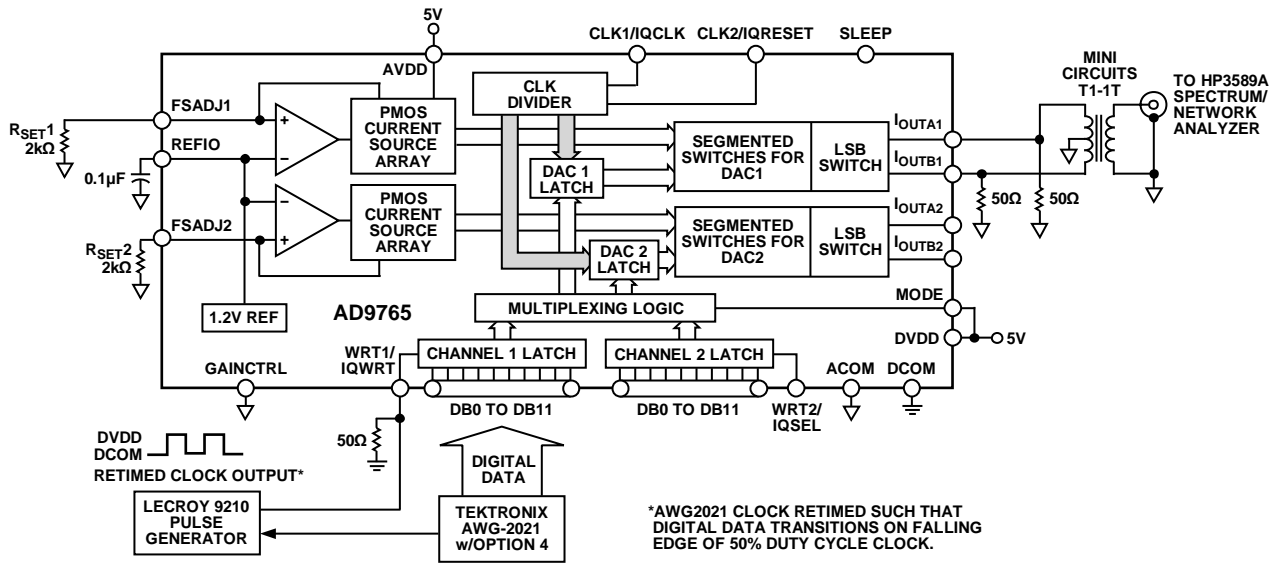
5V

CLK1/IQCLK CLK2/IQRESET SLEEP

AVDD

CLK DIVIDER

MINI CIRCUITS T1-1T

TO HP3589A SPECTRUM/ NETWORK ANALYZER

$R_{SET}1$ 2kΩ

FSADJ1

PMOS CURRENT SOURCE ARRAY

REFIO

0.1µF

DAC 1 LATCH

SEGMENTED SWITCHES FOR DAC1

LSB SWITCH

$I_{OUTA1}$

$I_{OUTB1}$

50Ω 50Ω

$I_{OUTA2}$

FSADJ2

PMOS CURRENT SOURCE ARRAY

SEGMENTED SWITCHES FOR DAC2

LSB SWITCH

$I_{OUTB2}$

$R_{SET}2$ 2kΩ

DAC 2 LATCH

1.2V REF

AD9765

MULTIPLEXING LOGIC

MODE

DVDD

5V

GAINCTRL

WRT1/ IQWRT

CHANNEL 1 LATCH

CHANNEL 2 LATCH

ACOM DCOM

DB0 TO DB11

DB0 TO DB11

WRT2/ IQSEL

50Ω

DVDD DCOM

RETIMED CLOCK OUTPUT*

DIGITAL DATA

LECROY 9210 PULSE GENERATOR

TEKTRONIX AWG-2021 w/OPTION 4

*AWG2021 CLOCK RETIMED SUCH THAT DIGITAL DATA TRANSITIONS ON FALLING EDGE OF 50% DUTY CYCLE CLOCK.